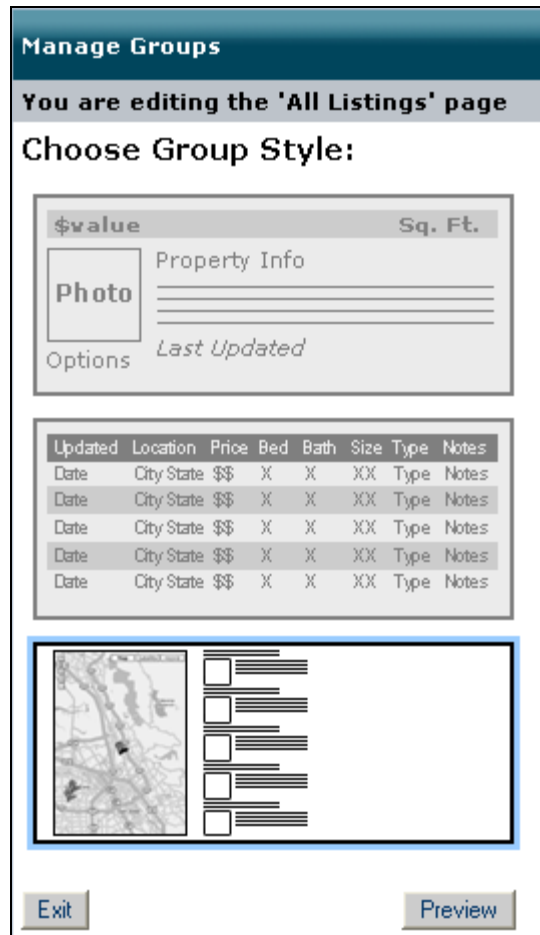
Manage Groups

You are editing the 'All Listings' page

Choose Group Style:

$value Sq. Ft.

Photo

Property Info

Options

Last Updated

| Updated | Location | Price | Bed | Bath | Size | Type | Notes |
|---|---|---|---|---|---|---|---|
| Date | City State | $$ | X | X | XX | Type | Notes |
| Date | City State | $$ | X | X | XX | Type | Notes |
| Date | City State | $$ | X | X | XX | Type | Notes |
| Date | City State | $$ | X | X | XX | Type | Notes |
| Date | City State | $$ | X | X | XX | Type | Notes |

Exit

Preview